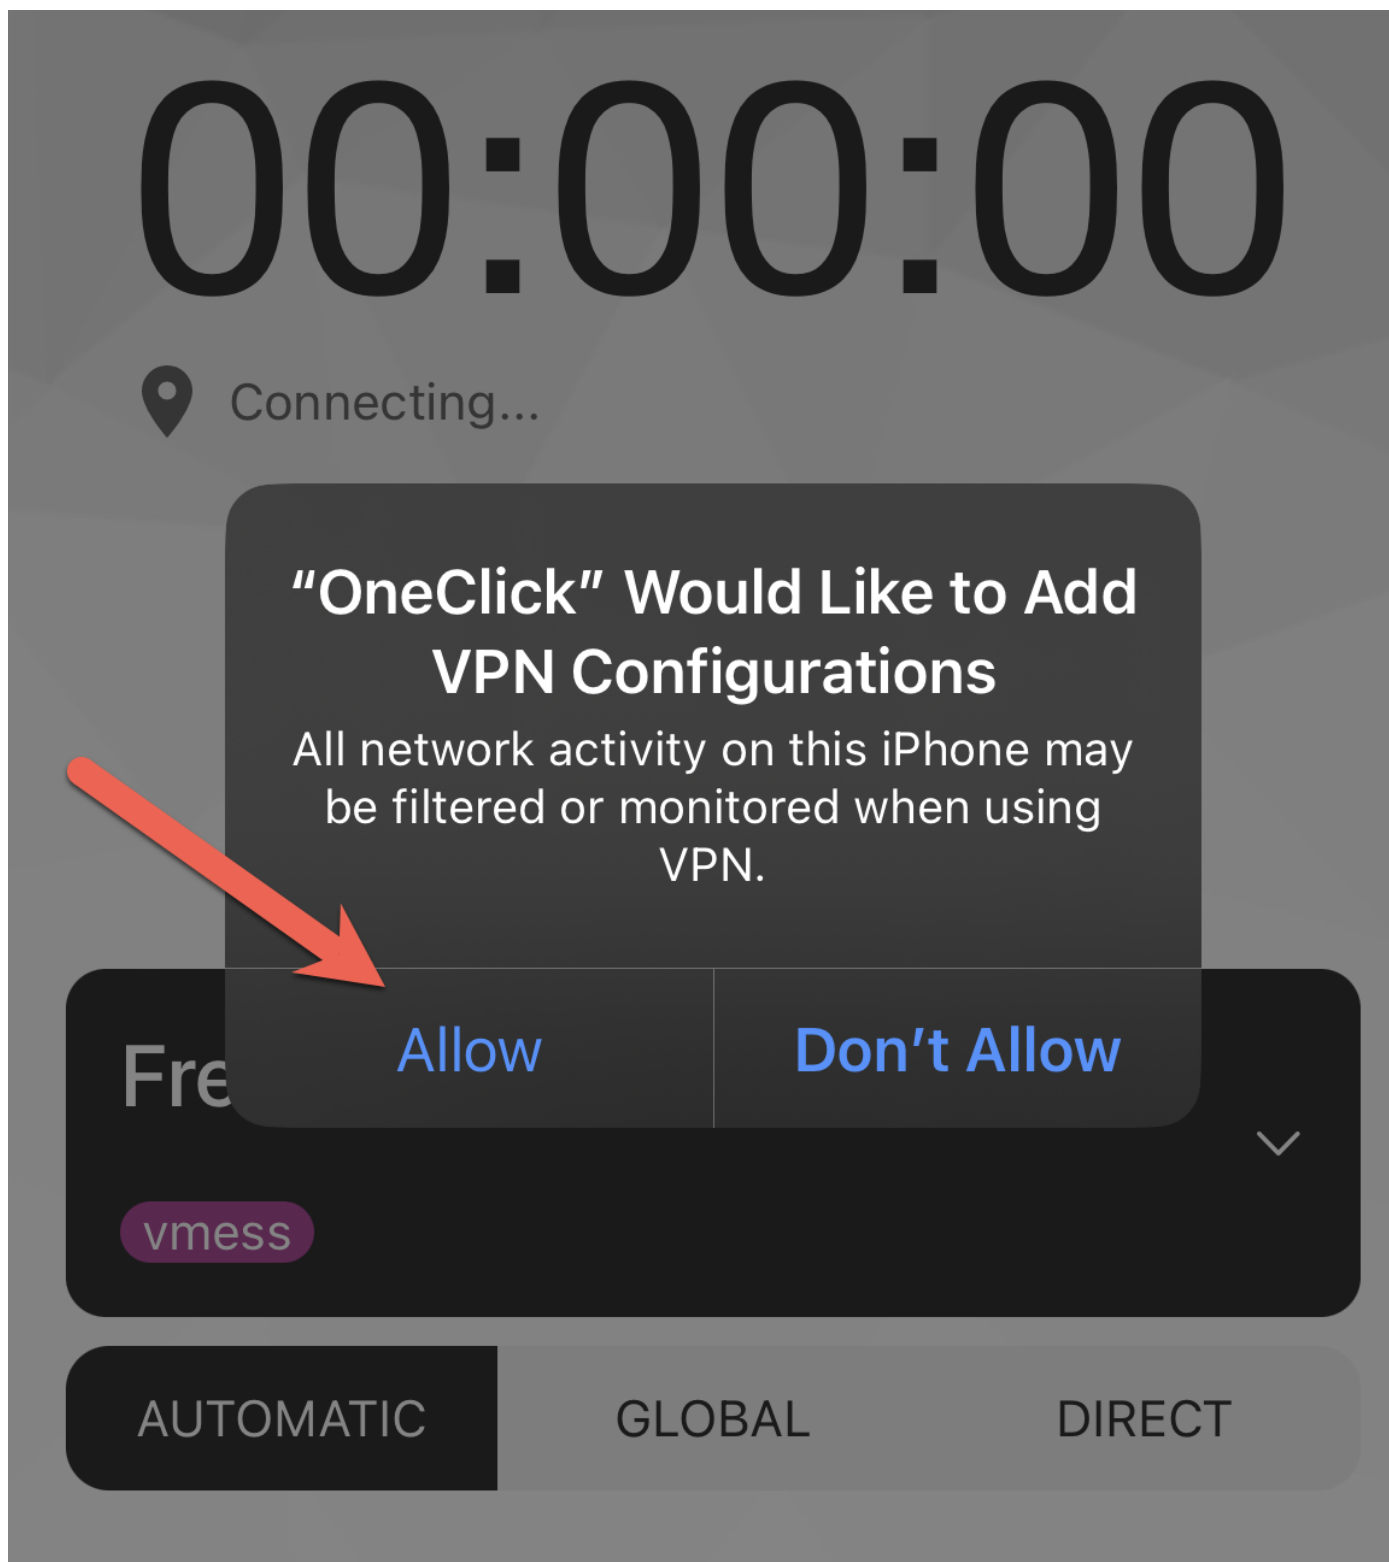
00:00:00

Connecting...

“OneClick” Would Like to Add VPN Configurations

All network activity on this iPhone may be filtered or monitored when using VPN.

Allow

Don’t Allow

Fre

vmess

AUTOMATIC

GLOBAL

DIRECT